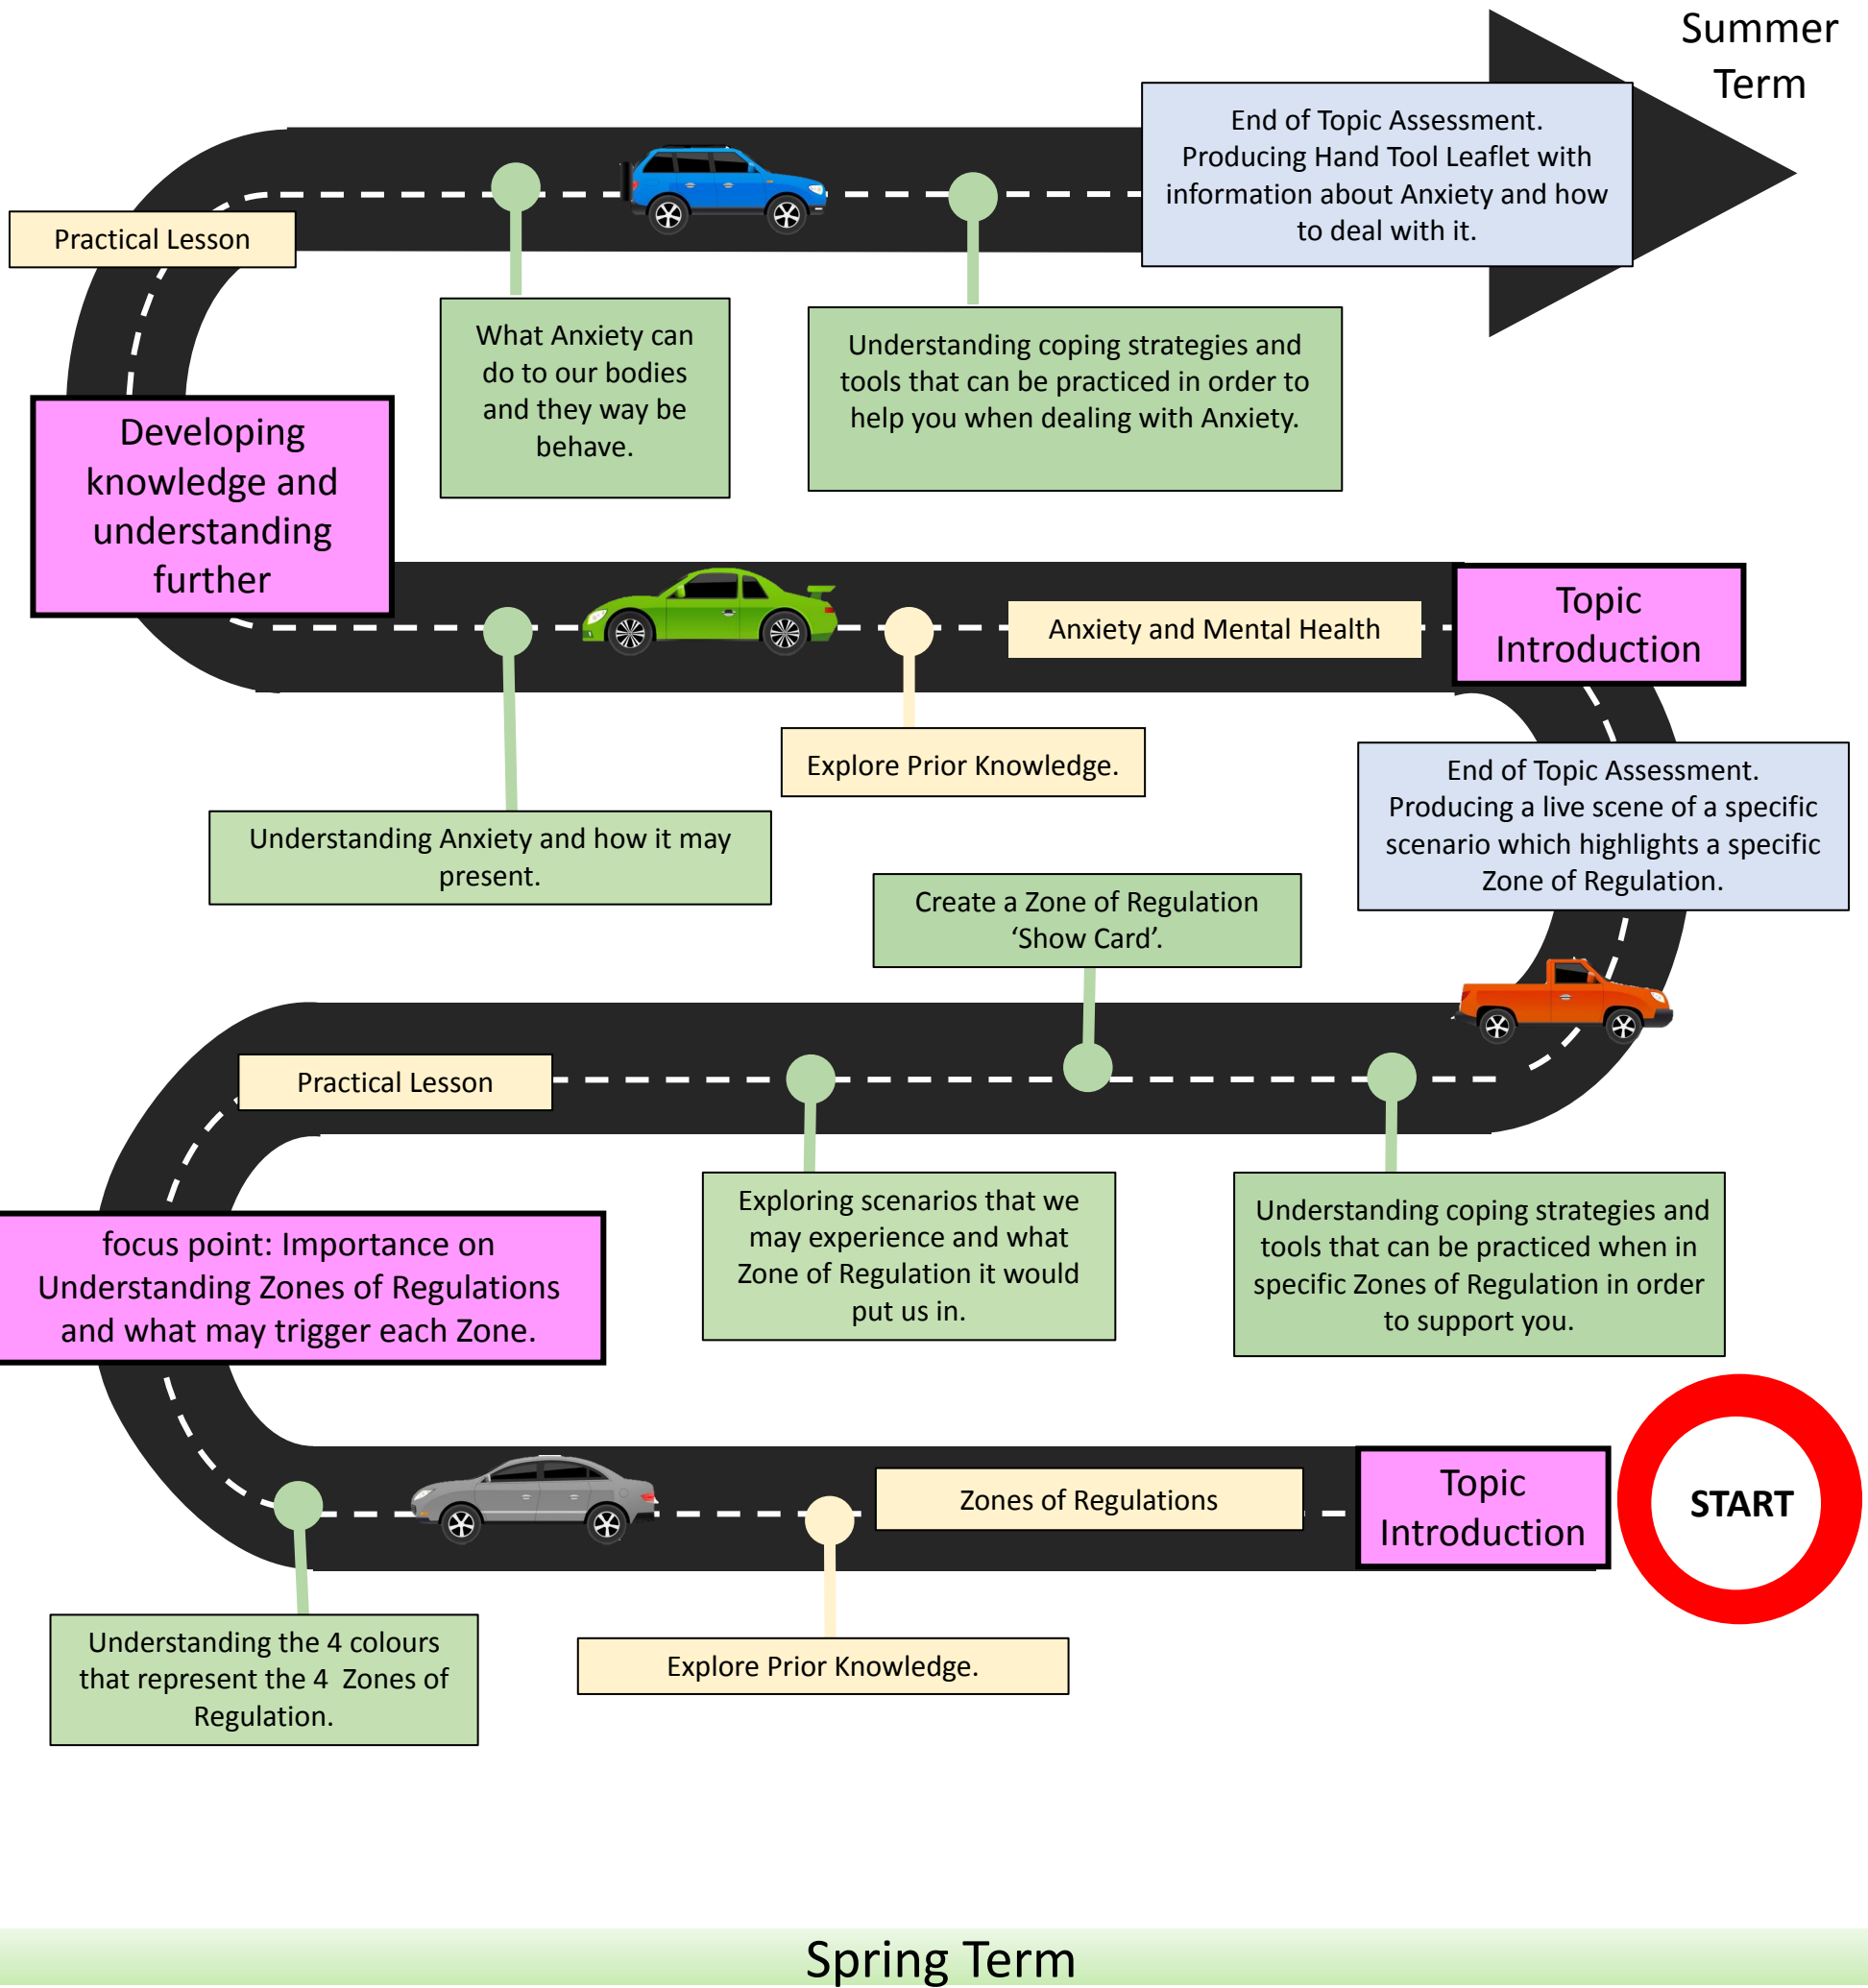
Summer Term

End of Topic Assessment. Producing Hand Tool Leaflet with information about Anxiety and how to deal with it.

Practical Lesson

What Anxiety can do to our bodies and they way be behave.

Understanding coping strategies and tools that can be practiced in order to help you when dealing with Anxiety.

Developing knowledge and understanding further

Anxiety and Mental Health

Topic Introduction

Explore Prior Knowledge.

End of Topic Assessment. Producing a live scene of a specific scenario which highlights a specific Zone of Regulation.

Understanding Anxiety and how it may present.

Create a Zone of Regulation 'Show Card'.

Practical Lesson

Exploring scenarios that we may experience and what Zone of Regulation it would put us in.

Understanding coping strategies and tools that can be practiced when in specific Zones of Regulation in order to support you.

focus point: Importance on Understanding Zones of Regulations and what may trigger each Zone.

Zones of Regulations

Topic Introduction

START

Understanding the 4 colours that represent the 4 Zones of Regulation.

Explore Prior Knowledge.

Spring Term